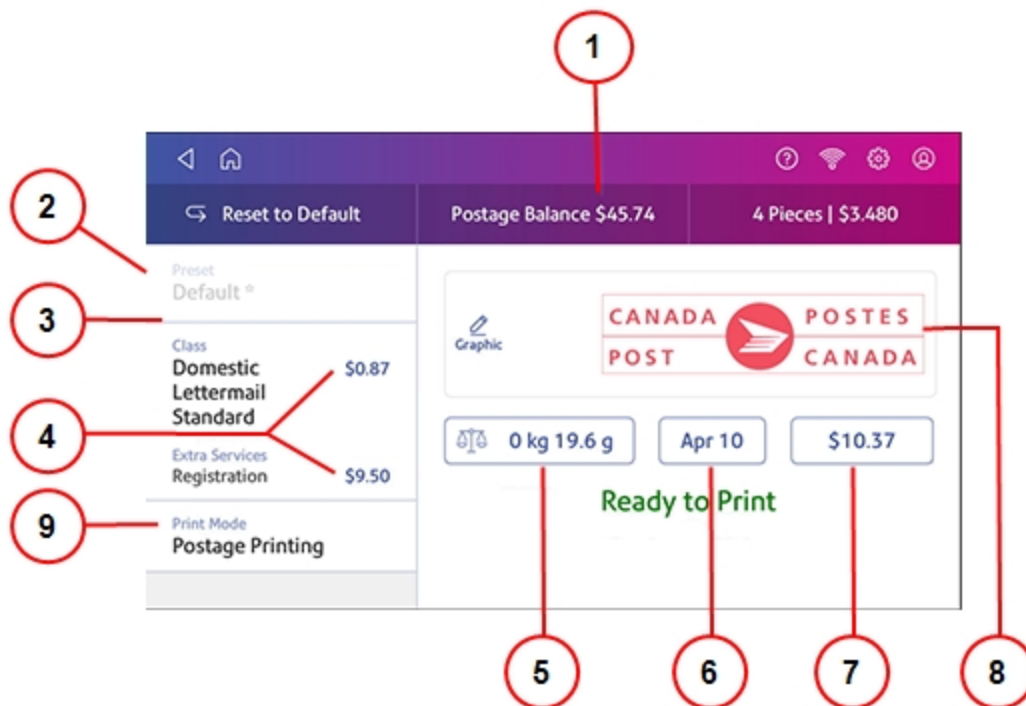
1

Reset to Default

Postage Balance $45.74

4 Pieces | $3.480

2

Preset
Default *

3

Class
Domestic Lettermail Standard

$0.87

4

Extra Services
Registration

$9.50

9

Print Mode
Postage Printing

Graphic

CANADA POSTES
POST CANADA

8

0 kg 19.6 g

Apr 10

$10.37

Ready to Print

5

6

7